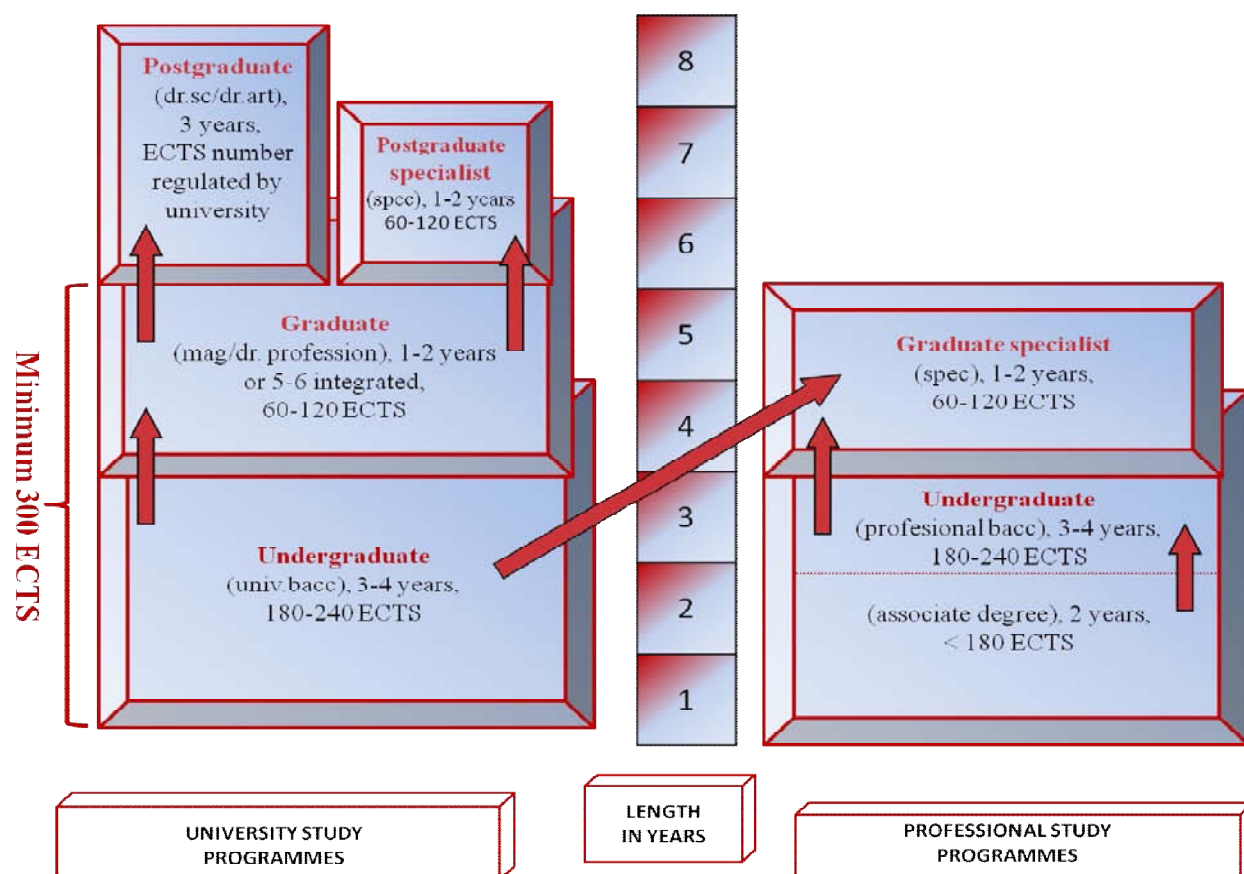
Postgraduate
(dr.sc/dr.art),
3 years,
ECTS number
regulated by
university

Postgraduate
specialist
(spec), 1-2 years
60-120 ECTS

Graduate
(mag/dr. profession), 1-2 years
or 5-6 integrated,
60-120 ECTS

Undergraduate
(univ.bacc), 3-4 years,
180-240 ECTS

Minimum 300 ECTS

8
7
6
5
4
3
2
1

Graduate specialist
(spec), 1-2 years,
60-120 ECTS

Undergraduate
(profesional bacc), 3-4 years,
180-240 ECTS

(associate degree), 2 years,
< 180 ECTS

UNIVERSITY STUDY
PROGRAMMES

LENGTH
IN YEARS

PROFESSIONAL STUDY
PROGRAMMES